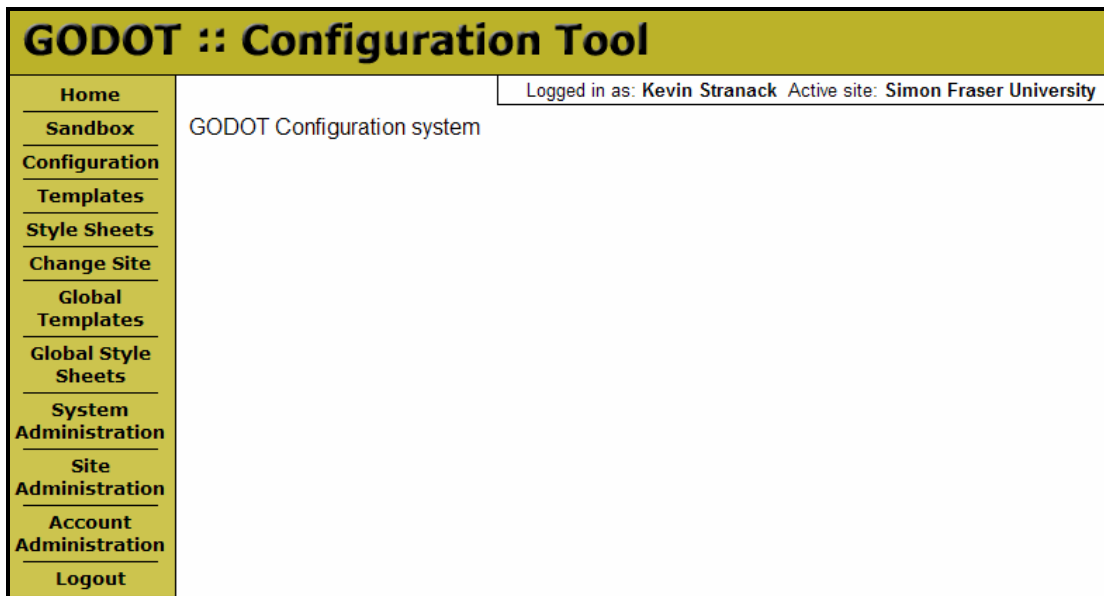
GODOT :: Configuration Tool

Home
Sandbox
Configuration
Templates
Style Sheets
Change Site
Global Templates
Global Style Sheets
System Administration
Site Administration
Account Administration
Logout

Logged in as: Kevin Stranack Active site: Simon Fraser University

GODOT Configuration system